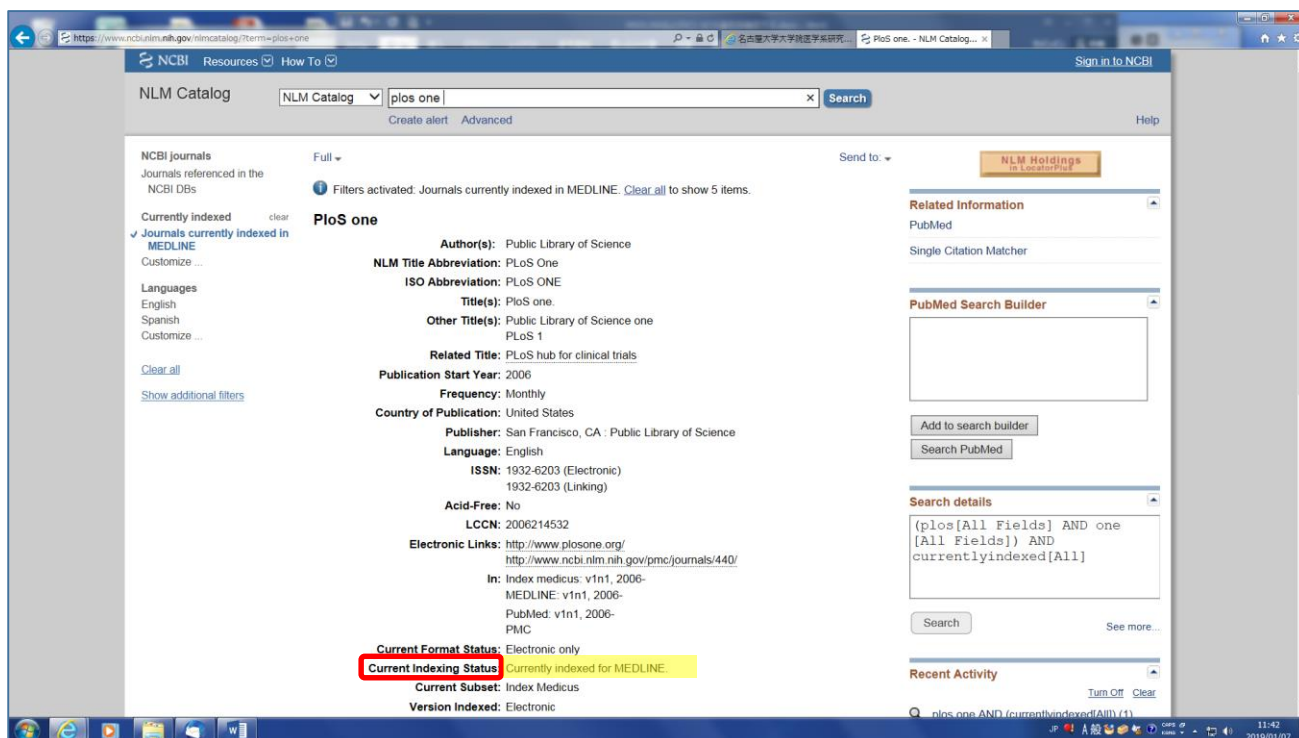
https://www.ncbi.nlm.nih.gov/nlmcatalog/?term=plos+one
名古屋大学大学院医学系研究...
PloS one. - NLM Catalog... ×

NCBI Resources How To
Sign in to NCBI

NLM Catalog
NLM Catalog
plos one
Search
Create alert Advanced
Help

NCBI journals
Journals referenced in the NCBI DBs

Currently indexed clear
✓ Journals currently indexed in MEDLINE
Customize ...

Languages
English
Spanish
Customize ...

Clear all

Show additional filters

Full
Send to:

Filters activated: Journals currently indexed in MEDLINE. Clear all to show 5 items.

PloS one

Author(s): Public Library of Science
NLM Title Abbreviation: PLoS One
ISO Abbreviation: PLoS ONE
Title(s): PloS one.
Other Title(s): Public Library of Science one
PLoS 1
Related Title: PLoS hub for clinical trials
Publication Start Year: 2006
Frequency: Monthly
Country of Publication: United States
Publisher: San Francisco, CA : Public Library of Science
Language: English
ISSN: 1932-6203 (Electronic)
1932-6203 (Linking)
Acid-Free: No
LCCN: 2006214532
Electronic Links: http://www.plosone.org/
http://www.ncbi.nlm.nih.gov/pmc/journals/440/
In: Index medicus: v1n1, 2006-
MEDLINE: v1n1, 2006-
PubMed: v1n1, 2006-
PMC
Current Format Status: Electronic only
Current Indexing Status: Currently indexed for MEDLINE.
Current Subset: Index Medicus
Version Indexed: Electronic

NLM Holdings in LocatorPlus

Related Information
PubMed
Single Citation Matcher

PubMed Search Builder

Add to search builder
Search PubMed

Search details
(plos[All Fields] AND one [All Fields]) AND currentlyindexed[All]

Search
See more...

Recent Activity
Turn Off Clear
plos one AND (currentlyindexed[All]) (1)

11:42
2019/01/07